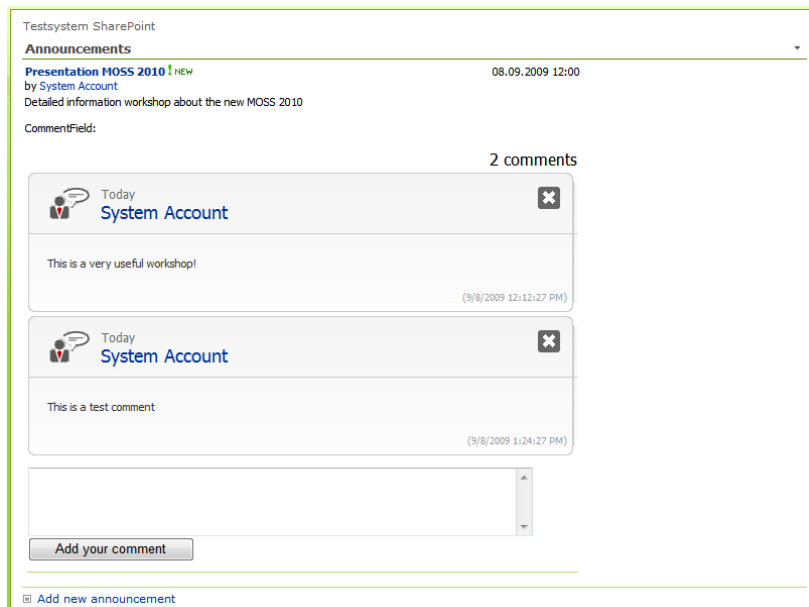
Testsystem SharePoint

Announcements

Presentation MOSS 2010 ! NEW
08.09.2009 12:00
by System Account
Detailed information workshop about the new MOSS 2010

CommentField:

2 comments

Today
System Account

This is a very useful workshop!

(9/8/2009 12:12:27 PM)

Today
System Account

This is a test comment

(9/8/2009 1:24:27 PM)

Add your comment

Add new announcement